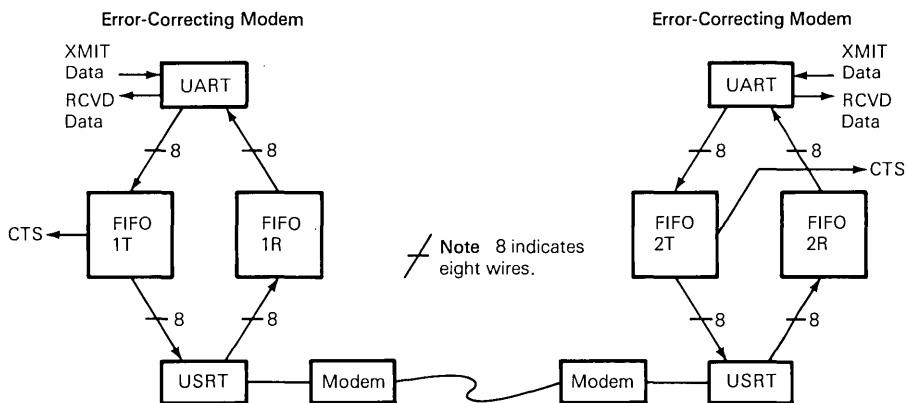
Error-Correcting Modem

XMIT Data

RCVD Data

UART

8

8

FIFO 1T

FIFO 1R

CTS

8

8

USRT

Modem

Note 8 indicates eight wires.

Error-Correcting Modem

XMIT Data

RCVD Data

UART

8

8

CTS

FIFO 2T

FIFO 2R

8

8

Modem

USRT